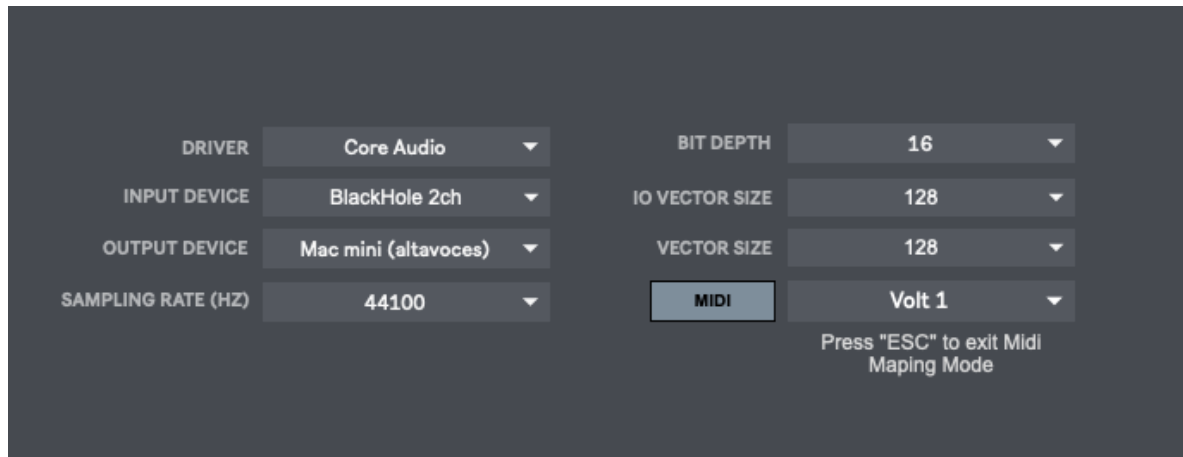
DRIVER Core Audio
INPUT DEVICE BlackHole 2ch
OUTPUT DEVICE Mac mini (altavoces)
SAMPLING RATE (HZ) 44100

BIT DEPTH 16
IO VECTOR SIZE 128
VECTOR SIZE 128
MIDI Volt 1

Press "ESC" to exit Midi Maping Mode